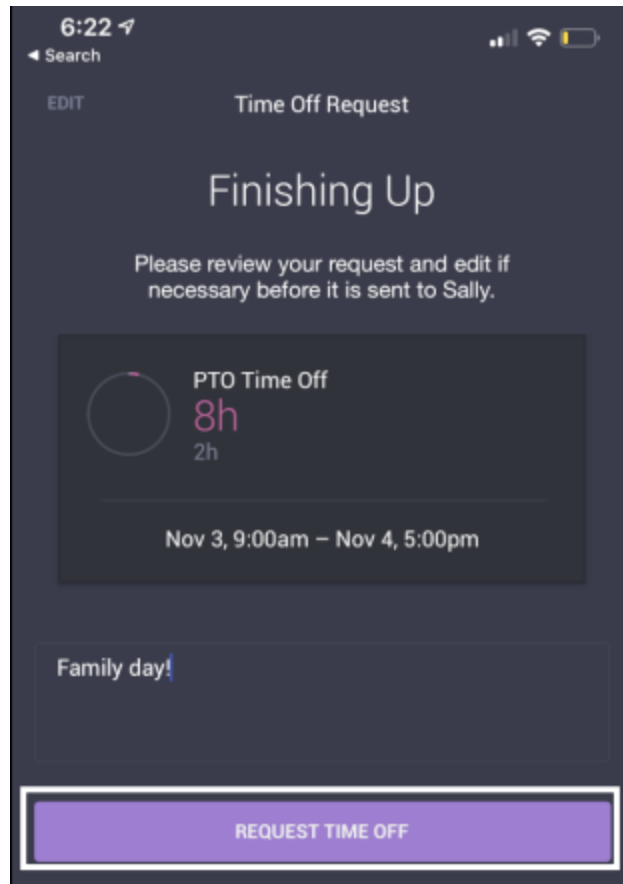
6:22
◂ Search

EDIT

Time Off Request

Finishing Up

Please review your request and edit if necessary before it is sent to Sally.

PTO Time Off
8h
2h

Nov 3, 9:00am – Nov 4, 5:00pm

Family day!

REQUEST TIME OFF